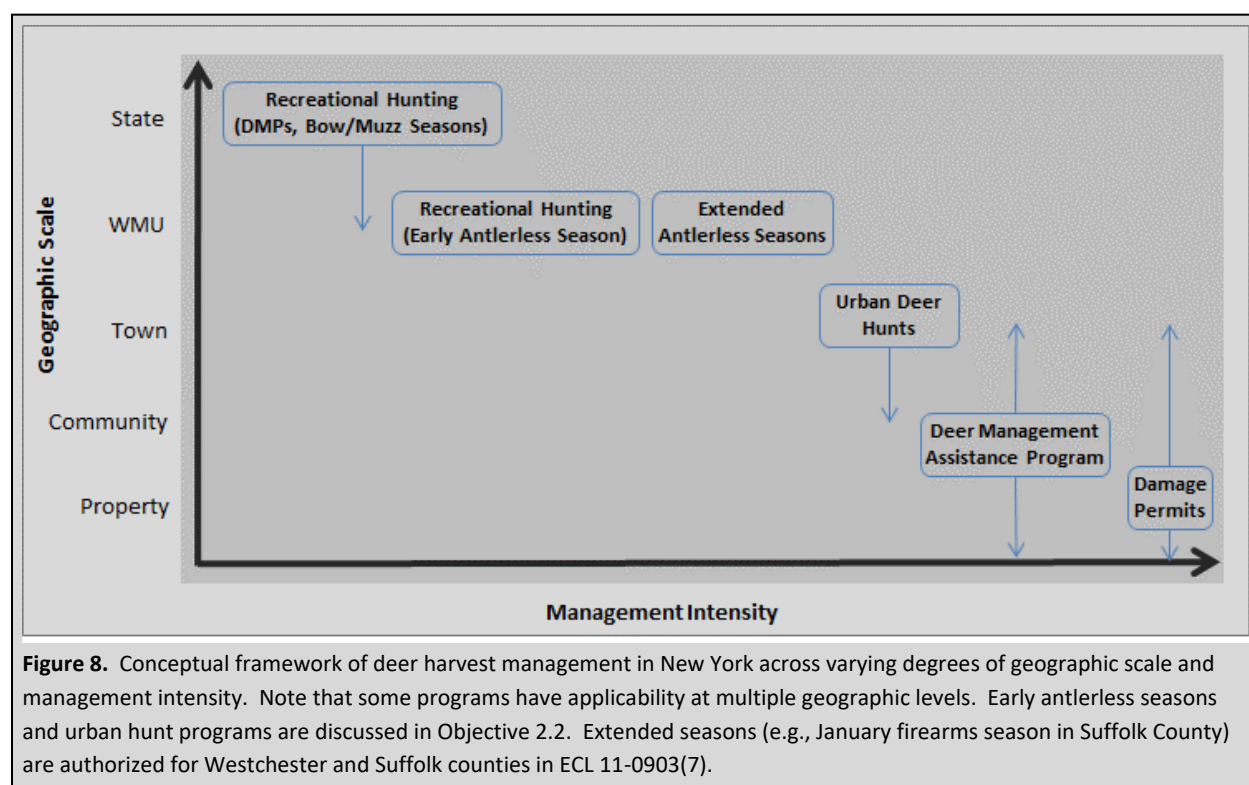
Geographic Scale

State

WMU

Town

Community

Property

Recreational Hunting (DMPs, Bow/Muzz Seasons)

Recreational Hunting (Early Antlerless Season)

Extended Antlerless Seasons

Urban Deer Hunts

Deer Management Assistance Program

Damage Permits

Management Intensity

**Figure 8.** Conceptual framework of deer harvest management in New York across varying degrees of geographic scale and management intensity. Note that some programs have applicability at multiple geographic levels. Early antlerless seasons and urban hunt programs are discussed in Objective 2.2. Extended seasons (e.g., January firearms season in Suffolk County) are authorized for Westchester and Suffolk counties in ECL 11-0903(7).